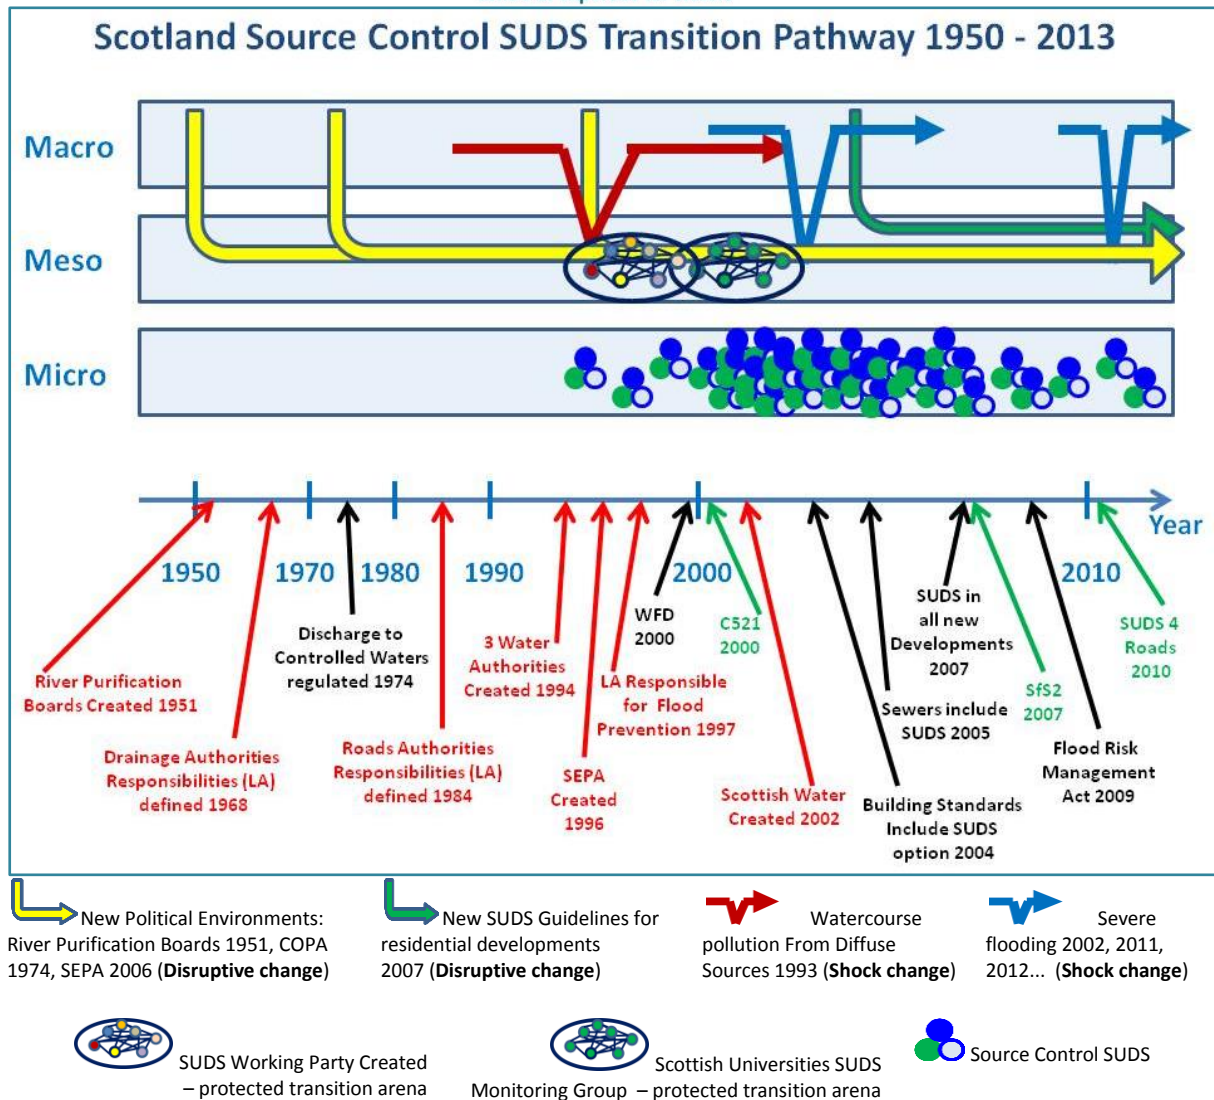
Scotland Source Control SUDS Transition Pathway 1950 - 2013

Macro

Meso

Micro

Year

1950

1970

1980

1990

2000

2010

River Purification Boards Created 1951

Drainage Authorities Responsibilities (LA) defined 1968

Discharge to Controlled Waters regulated 1974

Roads Authorities Responsibilities (LA) defined 1984

3 Water Authorities Created 1994

SEPA Created 1996

LA Responsible for Flood Prevention 1997

WFD 2000

C521 2000

Scottish Water Created 2002

Building Standards Include SUDS option 2004

Sewers include SUDS 2005

SUDS in all new Developments 2007

SfS2 2007

Flood Risk Management Act 2009

SUDS 4 Roads 2010

New Political Environments: River Purification Boards 1951, COPA 1974, SEPA 2006 (**Disruptive change**)

New SUDS Guidelines for residential developments 2007 (**Disruptive change**)

Watercourse pollution From Diffuse Sources 1993 (**Shock change**)

Severe flooding 2002, 2011, 2012... (**Shock change**)

SUDS Working Party Created – protected transition arena

Scottish Universities SUDS Monitoring Group – protected transition arena

Source Control SUDS